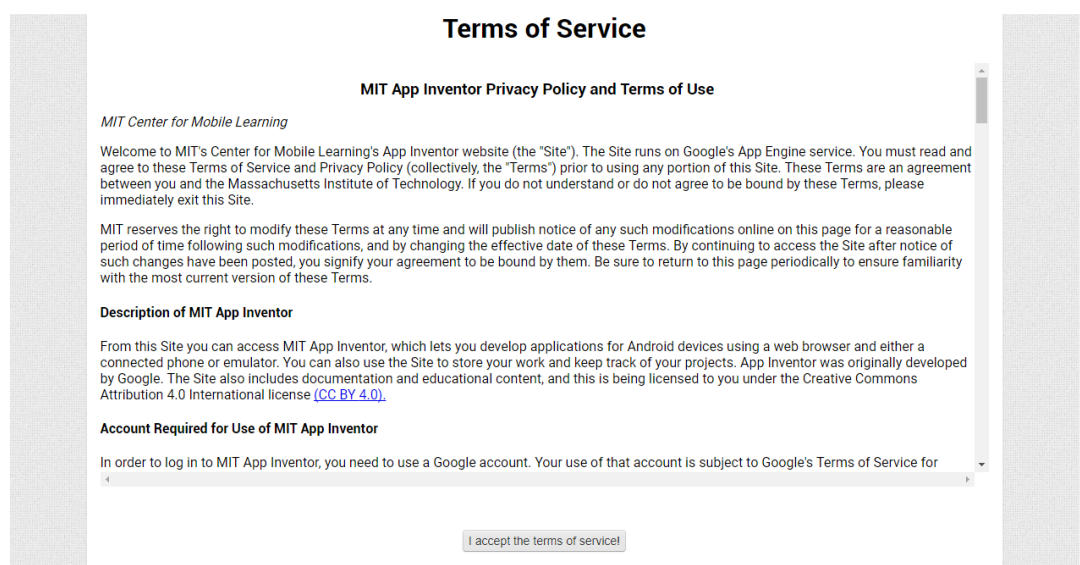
Terms of Service

MIT App Inventor Privacy Policy and Terms of Use

MIT Center for Mobile Learning

Welcome to MIT's Center for Mobile Learning's App Inventor website (the "Site"). The Site runs on Google's App Engine service. You must read and agree to these Terms of Service and Privacy Policy (collectively, the "Terms") prior to using any portion of this Site. These Terms are an agreement between you and the Massachusetts Institute of Technology. If you do not understand or do not agree to be bound by these Terms, please immediately exit this Site.

MIT reserves the right to modify these Terms at any time and will publish notice of any such modifications online on this page for a reasonable period of time following such modifications, and by changing the effective date of these Terms. By continuing to access the Site after notice of such changes have been posted, you signify your agreement to be bound by them. Be sure to return to this page periodically to ensure familiarity with the most current version of these Terms.

Description of MIT App Inventor

From this Site you can access MIT App Inventor, which lets you develop applications for Android devices using a web browser and either a connected phone or emulator. You can also use the Site to store your work and keep track of your projects. App Inventor was originally developed by Google. The Site also includes documentation and educational content, and this is being licensed to you under the Creative Commons Attribution 4.0 International license (CC BY 4.0).

Account Required for Use of MIT App Inventor

In order to log in to MIT App Inventor, you need to use a Google account. Your use of that account is subject to Google's Terms of Service for

I accept the terms of service!